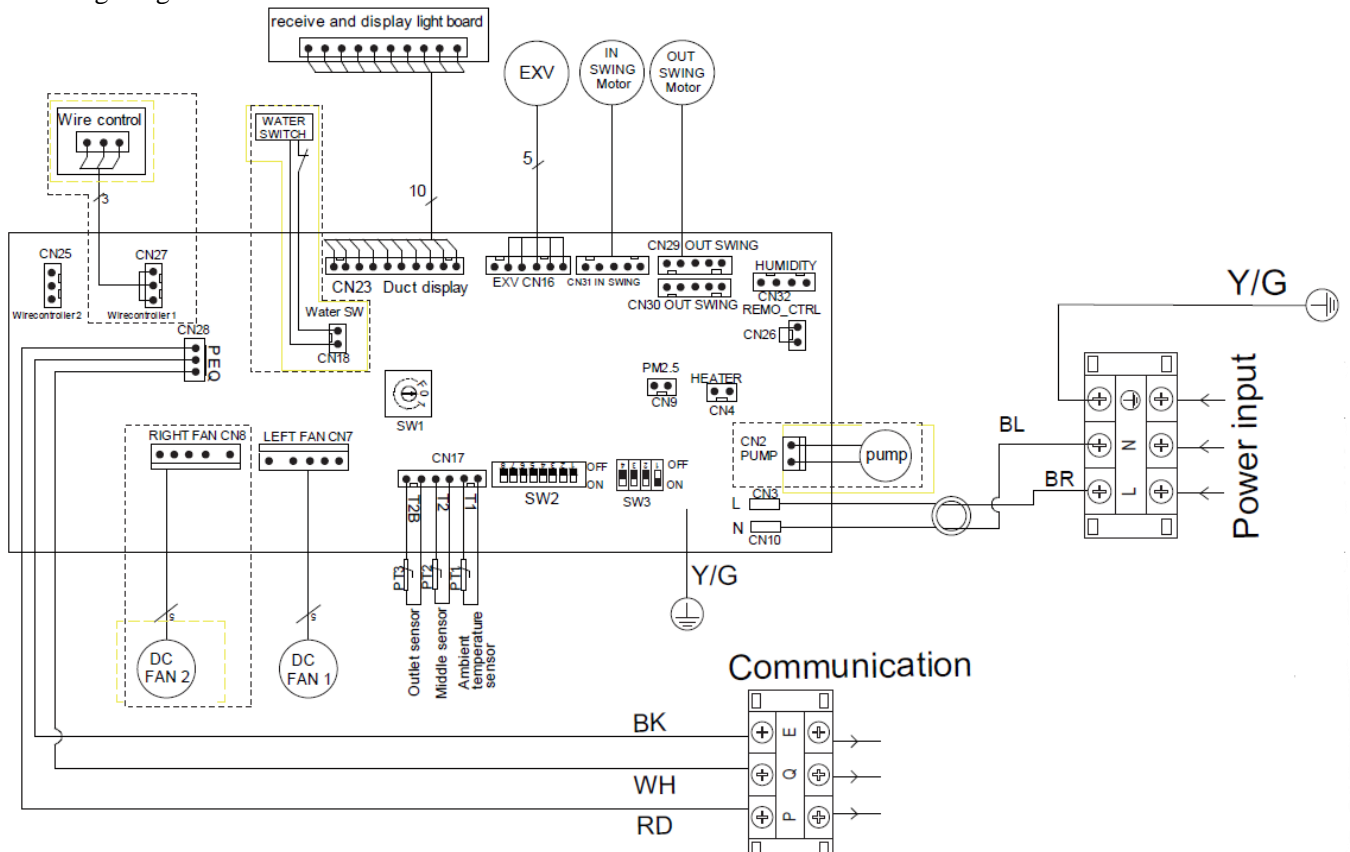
receive and display light board

EXV

IN SWING Motor

OUT SWING Motor

Wire control

WATER SWITCH

10

5

3

CN25

CN27

Wirecontroller2

Wirecontroller1

CN23 Duct display

EXV CN16

CN31 IN SWING

CN29 OUT SWING

CN30 OUT SWING

HUMIDITY

CN32

REMO_CTRL

CN26

Y/G

Water SW

CN18

CN28

PEQ

SW1

PM2.5

CN9

HEATER

CN4

BL

BR

Power input

RIGHT FAN CN8

LEFT FAN CN7

CN17

T2B T2 T1

SW2

OFF ON

SW3

OFF ON

CN2 PUMP

pump

L CN3

N CN10

PT3 PT2 PT1

Outlet sensor

Middle sensor

Ambient temperature sensor

Y/G

5

5

DC FAN 2

DC FAN 1

Communication

BK

WH

RD

E

Q

P